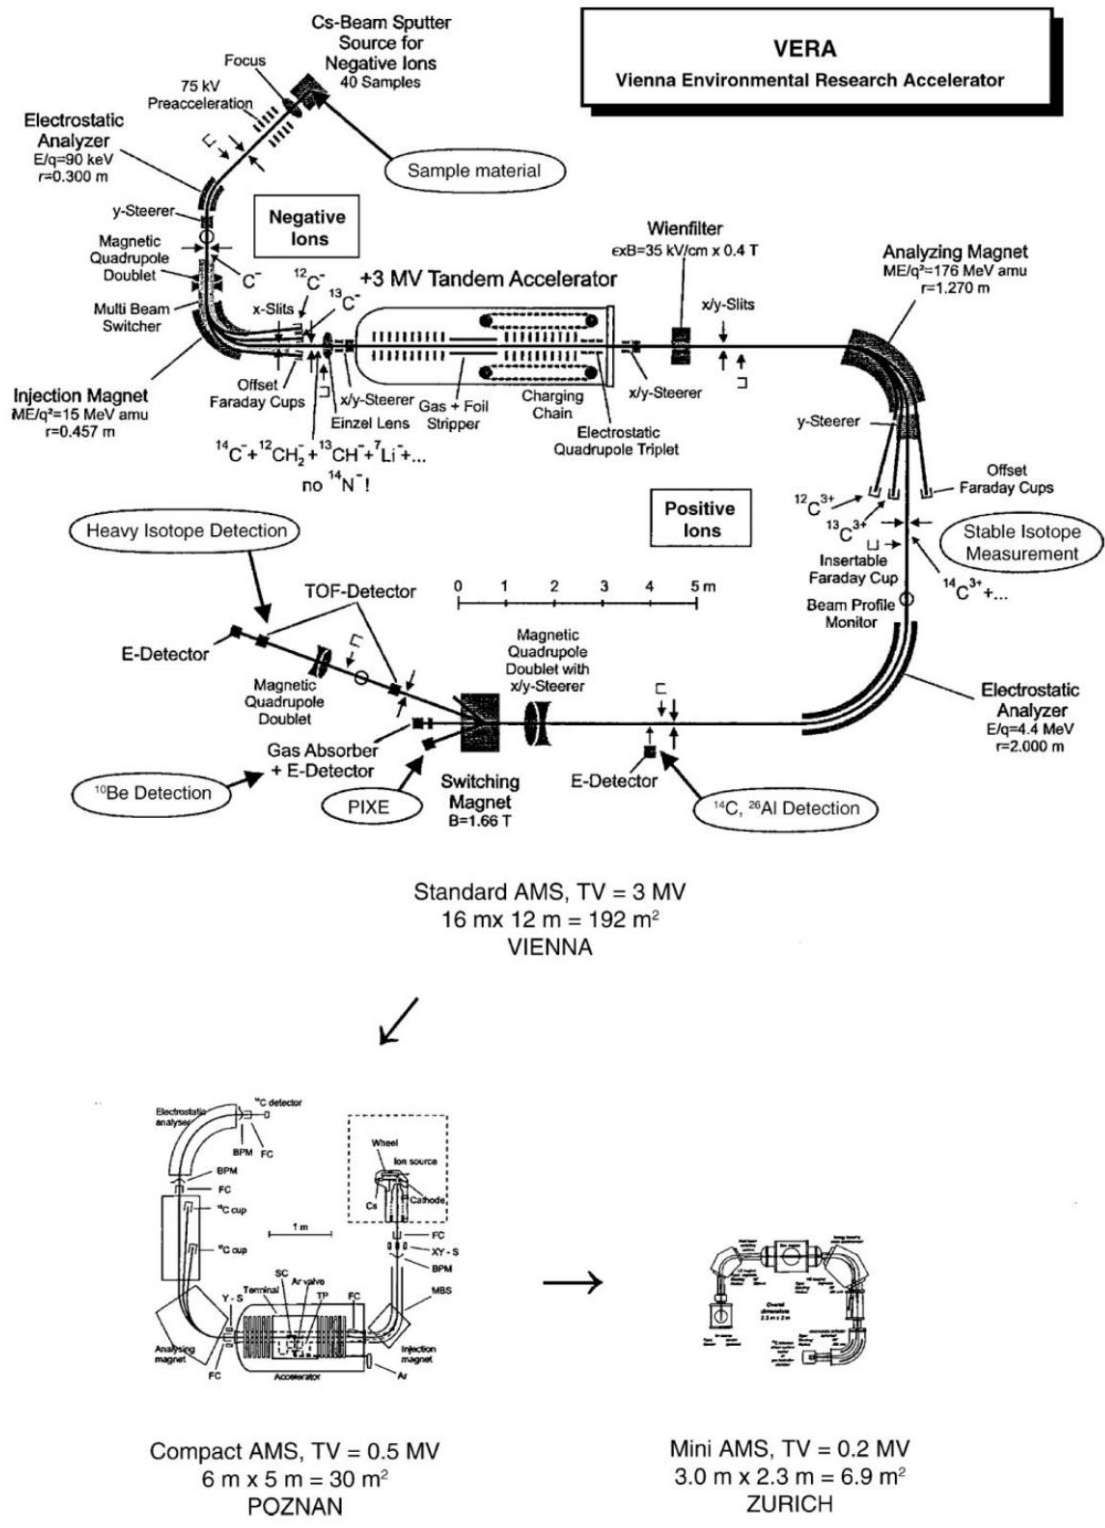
VERA
Vienna Environmental Research Accelerator

Cs-Beam Sputter Source for Negative Ions
40 Samples

Focus
75 kV Preacceleration

Sample material

Electrostatic Analyzer
E/q=90 keV
r=0.300 m

y-Steerer

Negative Ions

Magnetic Quadrupole Doublet

$C^-$

$^{12}C^-$

$^{13}C^-$

+3 MV Tandem Accelerator

x-Slits

Multi Beam Switcher

Injection Magnet
ME/q²=15 MeV amu
r=0.457 m

Offset Faraday Cups

x/y-Steerer

Einzel Lens

Gas + Foil Stripper

Charging Chain

Electrostatic Quadrupole Triplet

$^{14}C^- + ^{12}CH_2^- + ^{13}CH^- + ^7Li^- + ...$
no $^{14}N^-$!

Wienfilter
εxB=35 kV/cm x 0.4 T

x/y-Slits

x/y-Steerer

Analyzing Magnet
ME/q²=176 MeV amu
r=1.270 m

y-Steerer

Offset Faraday Cups

Positive Ions

$^{12}C^{3+}$

$^{13}C^{3+}$

Stable Isotope Measurement

Insertable Faraday Cup

$^{14}C^{3+}$+...

Beam Profile Monitor

Heavy Isotope Detection

TOF-Detector

0 1 2 3 4 5 m

E-Detector

Magnetic Quadrupole Doublet

Magnetic Quadrupole Doublet with x/y-Steerer

Electrostatic Analyzer
E/q=4.4 MeV
r=2.000 m

Gas Absorber + E-Detector

$^{10}$Be Detection

PIXE

Switching Magnet
B=1.66 T

E-Detector

$^{14}$C, $^{26}$Al Detection

Standard AMS, TV = 3 MV
16 mx 12 m = 192 m²
VIENNA

Electrostatic analyser
$^{14}$C detector
BPM
FC
BPM
FC
$^{13}$C cup
$^{12}$C cup
1 m
Wheel
Ion source
Cs
Cathode
FC
XY - S
BPM
SC
Ar valve
Terminal
TP
FC
MBS
Y - S
Analysing magnet
FC
Accelerator
Ar
Injection magnet

Compact AMS, TV = 0.5 MV
6 m x 5 m = 30 m²
POZNAN

Mini AMS, TV = 0.2 MV
3.0 m x 2.3 m = 6.9 m²
ZURICH